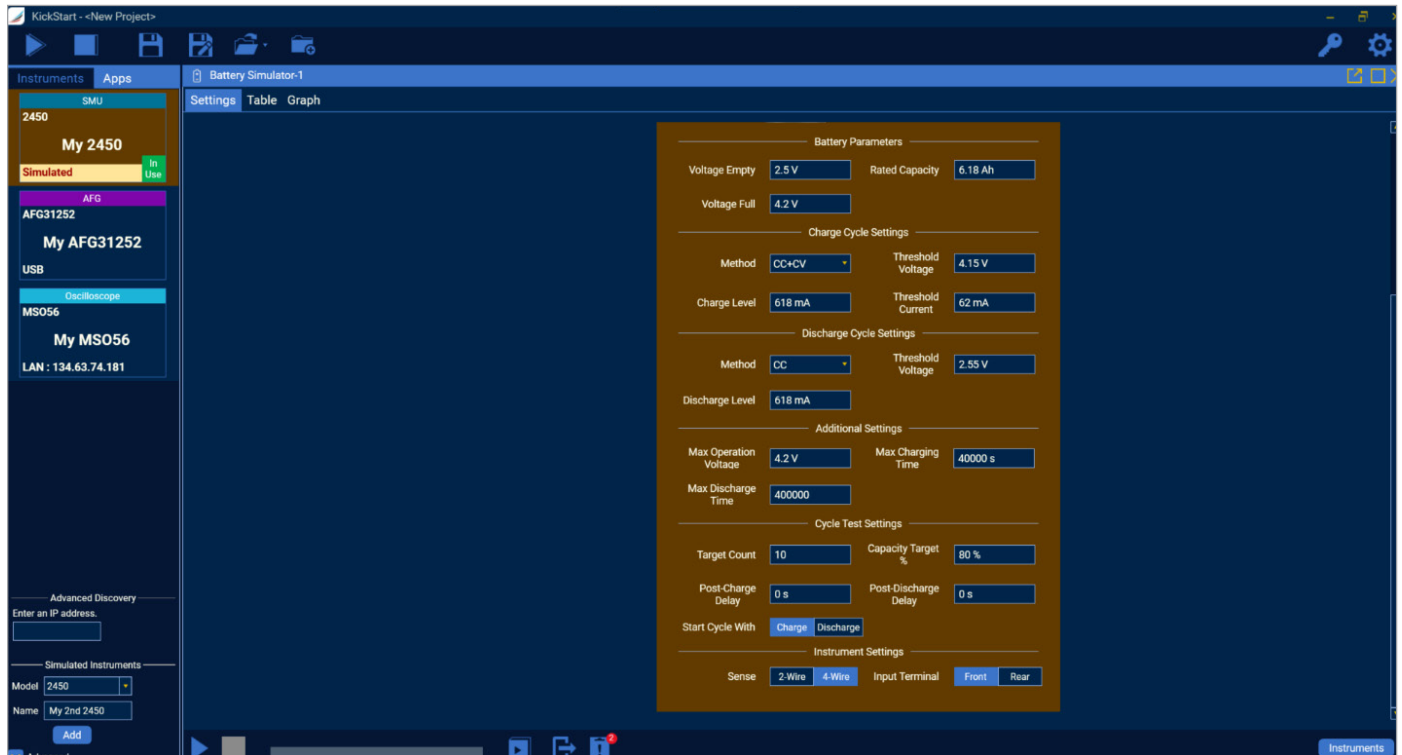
KickStart - <New Project>

Instruments Apps

SMU
2450
My 2450
Simulated
In Use

AFG
AFG31252
My AFG31252
USB

Oscilloscope
MSO56
My MSO56
LAN : 134.63.74.181

Advanced Discovery
Enter an IP address.

Simulated Instruments
Model 2450
Name My 2nd 2450
Add

Battery Simulator-1

Settings Table Graph

Battery Parameters

| | | | |
|---|---|---|---|
| Voltage Empty | 2.5 V | Rated Capacity | 6.18 Ah |
| Voltage Full | 4.2 V | | |

Charge Cycle Settings

| | | | |
|---|---|---|---|
| Method | CC+CV | Threshold Voltage | 4.15 V |
| Charge Level | 618 mA | Threshold Current | 62 mA |

Discharge Cycle Settings

| | | | |
|---|---|---|---|
| Method | CC | Threshold Voltage | 2.55 V |
| Discharge Level | 618 mA | | |

Additional Settings

| | | | |
|---|---|---|---|
| Max Operation Voltage | 4.2 V | Max Charging Time | 40000 s |
| Max Discharge Time | 400000 | | |

Cycle Test Settings

| | | | |
|---|---|---|---|
| Target Count | 10 | Capacity Target % | 80 % |
| Post-Charge Delay | 0 s | Post-Discharge Delay | 0 s |

Start Cycle With Charge Discharge

Instrument Settings

Sense 2-Wire 4-Wire Input Terminal Front Rear

2

Instruments